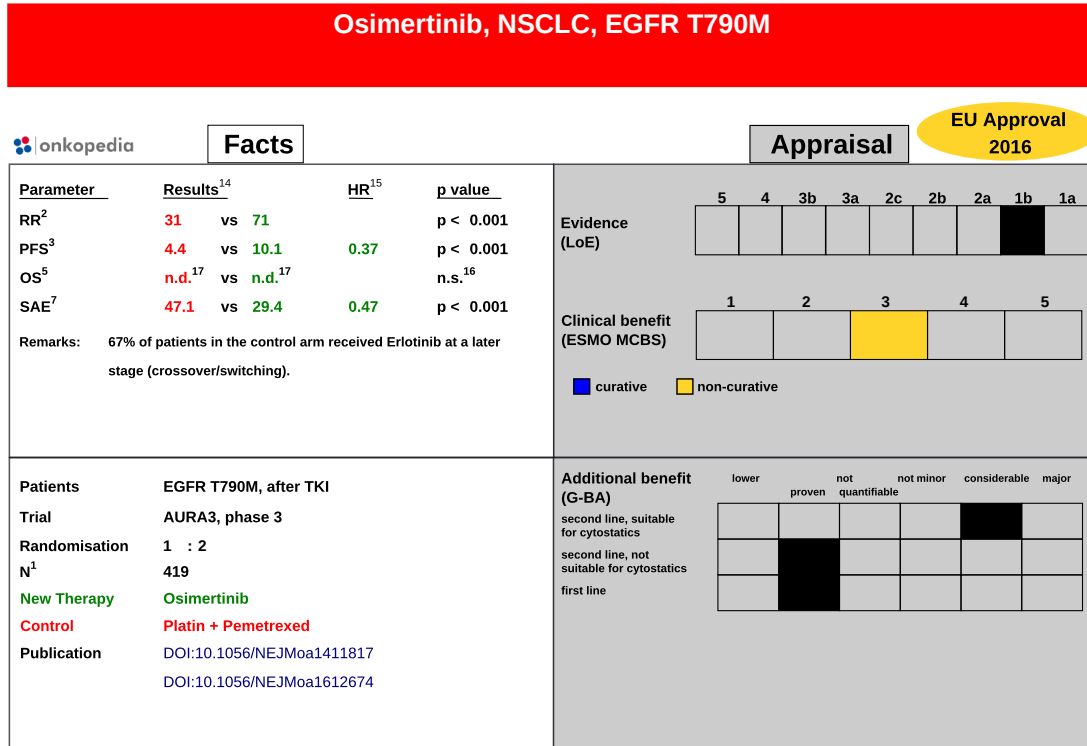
Osimertinib, NSCLC, EGFR T790M

EU Approval 2016

onkopedia

Facts

Appraisal

| Parameter | Results$^{14}$ | | | HR$^{15}$ | p value |
|---|---|---|---|---|---|
| RR$^{2}$ | 31 | vs | 71 | | p < 0.001 |
| PFS$^{3}$ | 4.4 | vs | 10.1 | 0.37 | p < 0.001 |
| OS$^{5}$ | n.d.$^{17}$ | vs | n.d.$^{17}$ | | n.s.$^{16}$ |
| SAE$^{7}$ | 47.1 | vs | 29.4 | 0.47 | p < 0.001 |

Remarks: 67% of patients in the control arm received Erlotinib at a later stage (crossover/switching).

Evidence (LoE)

| 5 | 4 | 3b | 3a | 2c | 2b | 2a | 1b | 1a |
|---|---|---|---|---|---|---|---|---|
| | | | | | | | | |

Clinical benefit (ESMO MCBS)

| 1 | 2 | 3 | 4 | 5 |
|---|---|---|---|---|
| | | | | |

curative non-curative

Patients EGFR T790M, after TKI
Trial AURA3, phase 3
Randomisation 1 : 2
N$^{1}$ 419
New Therapy Osimertinib
Control Platin + Pemetrexed
Publication DOI:10.1056/NEJMoa1411817
DOI:10.1056/NEJMoa1612674

Additional benefit (G-BA)

| | lower | not proven | not quantifiable | not minor | considerable | major |
|---|---|---|---|---|---|---|
| second line, suitable for cytostatics | | | | | | |
| second line, not suitable for cytostatics | | | | | | |
| first line | | | | | | |